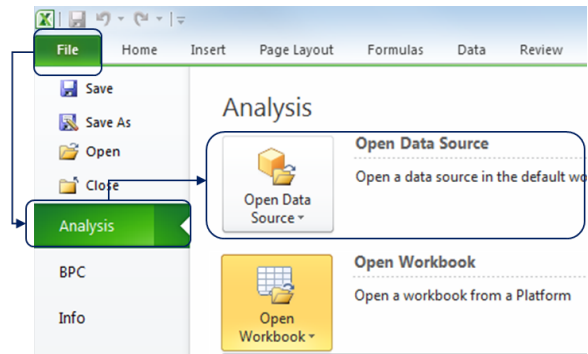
File
Home
Insert
Page Layout
Formulas
Data
Review

Save
Save As
Open
Close
Analysis
BPC
Info

Analysis

Open Data Source
Open Data Source
Open a data source in the default wo

Open Workbook
Open Workbook
Open a workbook from a Platform